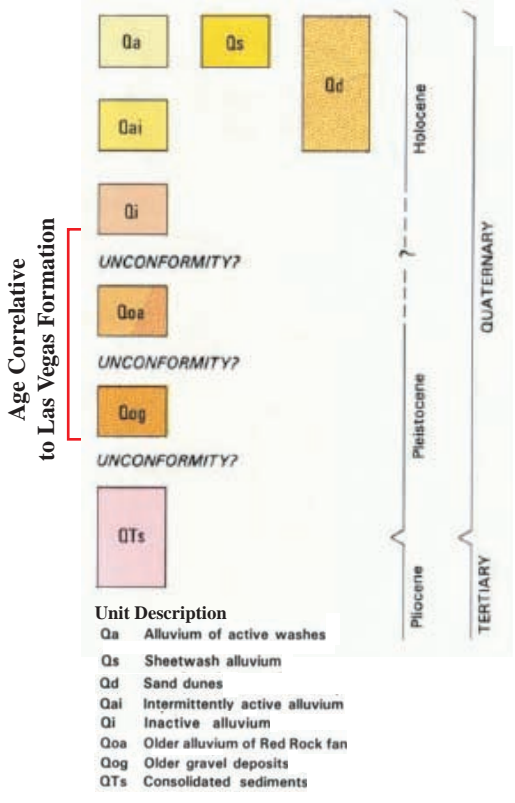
Qa

Qs

Qd

Qai

Qi

UNCONFORMITY?

Qoa

UNCONFORMITY?

Qog

UNCONFORMITY?

QTs

Holocene

?

Pleistocene

Pliocene

QUATERNARY

TERTIARY

Age Correlative to Las Vegas Formation

Unit Description

| | |
|---|---|
| Qa | Alluvium of active washes |
| Qs | Sheetwash alluvium |
| Qd | Sand dunes |
| Qai | Intermittently active alluvium |
| Qi | Inactive alluvium |
| Qoa | Older alluvium of Red Rock fan |
| Qog | Older gravel deposits |
| QTs | Consolidated sediments |